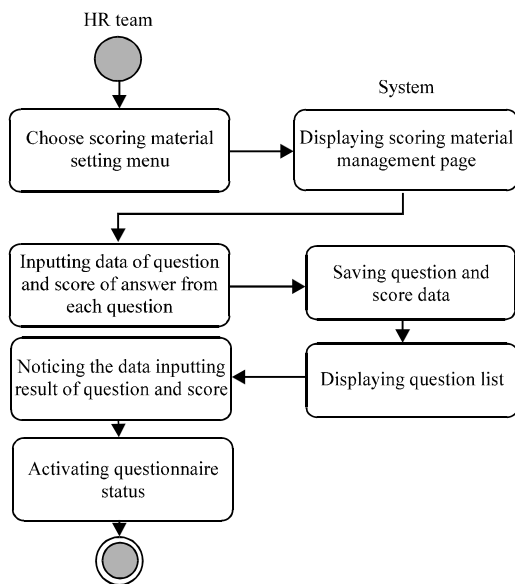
HR team

System

Choose scoring material setting menu

Displaying scoring material management page

Inputting data of question and score of answer from each question

Saving question and score data

Noticing the data inputting result of question and score

Displaying question list

Activating questionnaire status